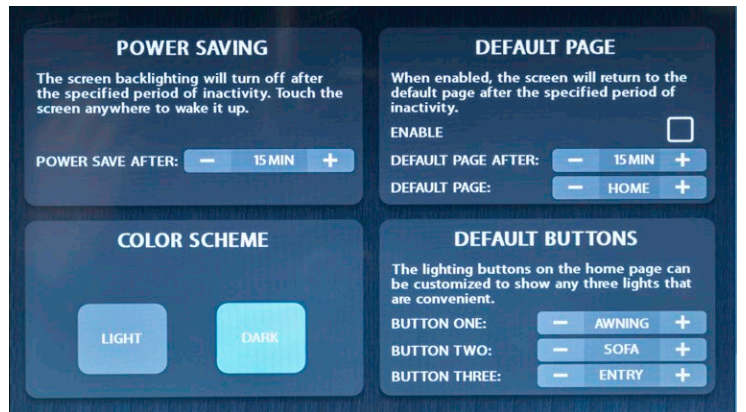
POWER SAVING

The screen backlighting will turn off after the specified period of inactivity. Touch the screen anywhere to wake it up.

POWER SAVE AFTER: − 15 MIN +

DEFAULT PAGE

When enabled, the screen will return to the default page after the specified period of inactivity.

ENABLE

DEFAULT PAGE AFTER: − 15 MIN +

DEFAULT PAGE: − HOME +

COLOR SCHEME

LIGHT

DARK

DEFAULT BUTTONS

The lighting buttons on the home page can be customized to show any three lights that are convenient.

BUTTON ONE: − AWNING +

BUTTON TWO: − SOFA +

BUTTON THREE: − ENTRY +